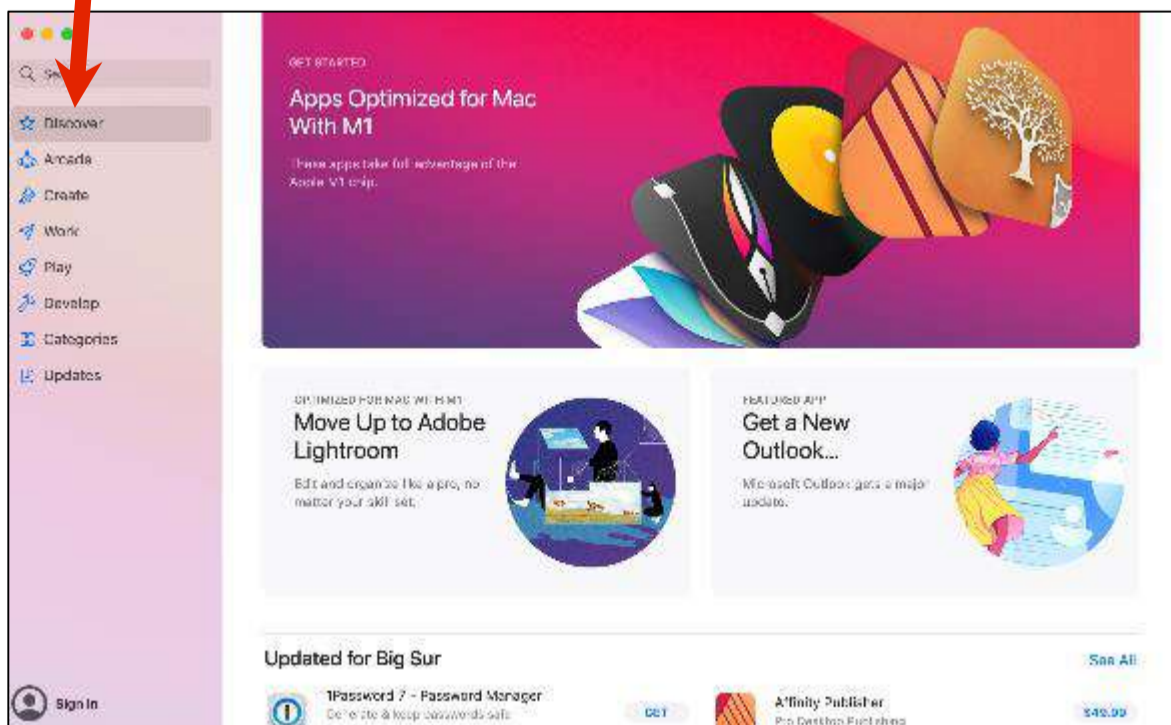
Se

Discover
Arcade
Create
Work
Play
Develop
Categories
Updates

Sign In

GET STARTED
Apps Optimized for Mac With M1
These apps take full advantage of the Apple M1 chip.

OPTIMIZED FOR MAC WITH M1
Move Up to Adobe Lightroom
Edit and organize like a pro, no matter your skill set.

FEATURED APP
Get a New Outlook...
Microsoft Outlook gets a major update.

Updated for Big Sur
See All

1Password 7 - Password Manager
Generate & keep passwords safe
GET

Affinity Publisher
Pro Desktop Publishing
$49.99